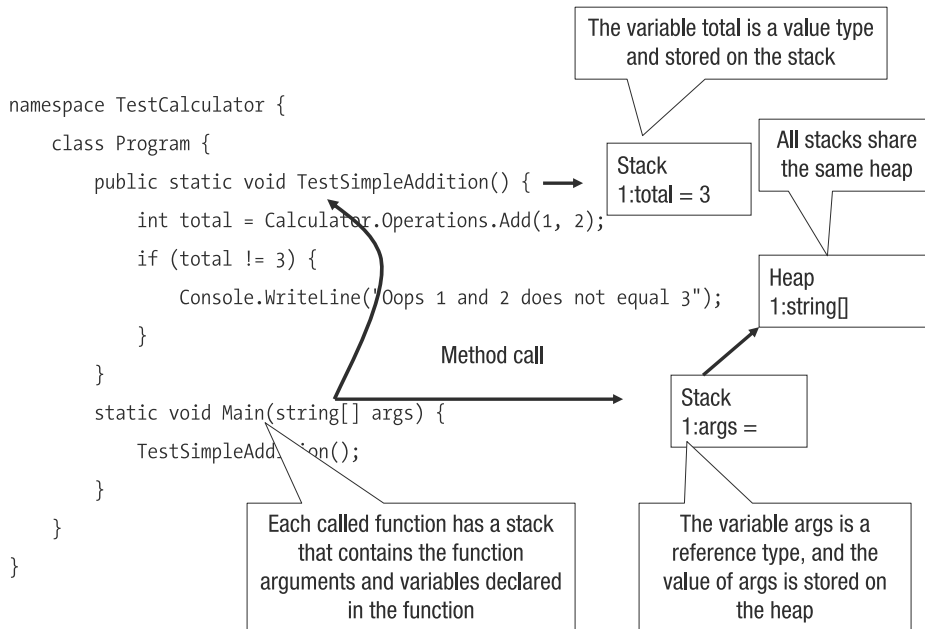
The variable total is a value type and stored on the stack

namespace TestCalculator {
    class Program {
        public static void TestSimpleAddition() {
            int total = Calculator.Operations.Add(1, 2);
            if (total != 3) {
                Console.WriteLine("Oops 1 and 2 does not equal 3");
            }
        }
        static void Main(string[] args) {
            TestSimpleAddition();
        }
    }
}

Stack
1:total = 3

All stacks share the same heap

Heap
1:string[]

Method call

Stack
1:args =

Each called function has a stack that contains the function arguments and variables declared in the function

The variable args is a reference type, and the value of args is stored on the heap